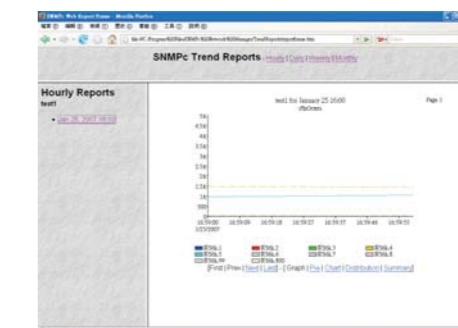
SNMPc Web Report Frame - Mozilla Firefox

SNMPc Trend Reports Hourly | Daily | Weekly | Monthly

Hourly Reports
test1

• Jan 25, 2007 16:00

test1 for January 25 16:00
ifInOctets

Page 1

5k
4.5k
4k
3.5k
3k
2.5k
2k
1.5k
1k
500
0

16:59:00 1/25/2007
16:59:09
16:59:18
16:59:27
16:59:37
16:59:46
16:59:55

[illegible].1 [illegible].2 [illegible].3 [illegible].4 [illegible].5 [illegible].6 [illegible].7 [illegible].8 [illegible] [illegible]

[First | Prev | Next | Last] - [Graph | Pie | Chart | Distribution | Summary]